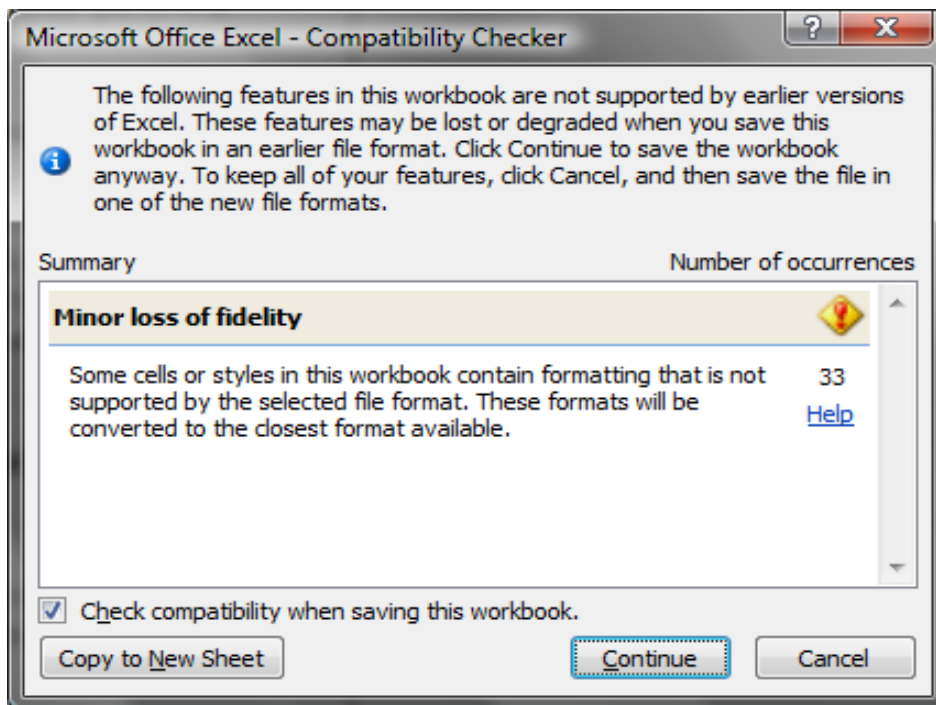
Microsoft Office Excel - Compatibility Checker

?

X

The following features in this workbook are not supported by earlier versions of Excel. These features may be lost or degraded when you save this workbook in an earlier file format. Click Continue to save the workbook anyway. To keep all of your features, click Cancel, and then save the file in one of the new file formats.

Summary

Number of occurrences

Minor loss of fidelity

Some cells or styles in this workbook contain formatting that is not supported by the selected file format. These formats will be converted to the closest format available.

33

Help

Check compatibility when saving this workbook.

Copy to New Sheet

Continue

Cancel